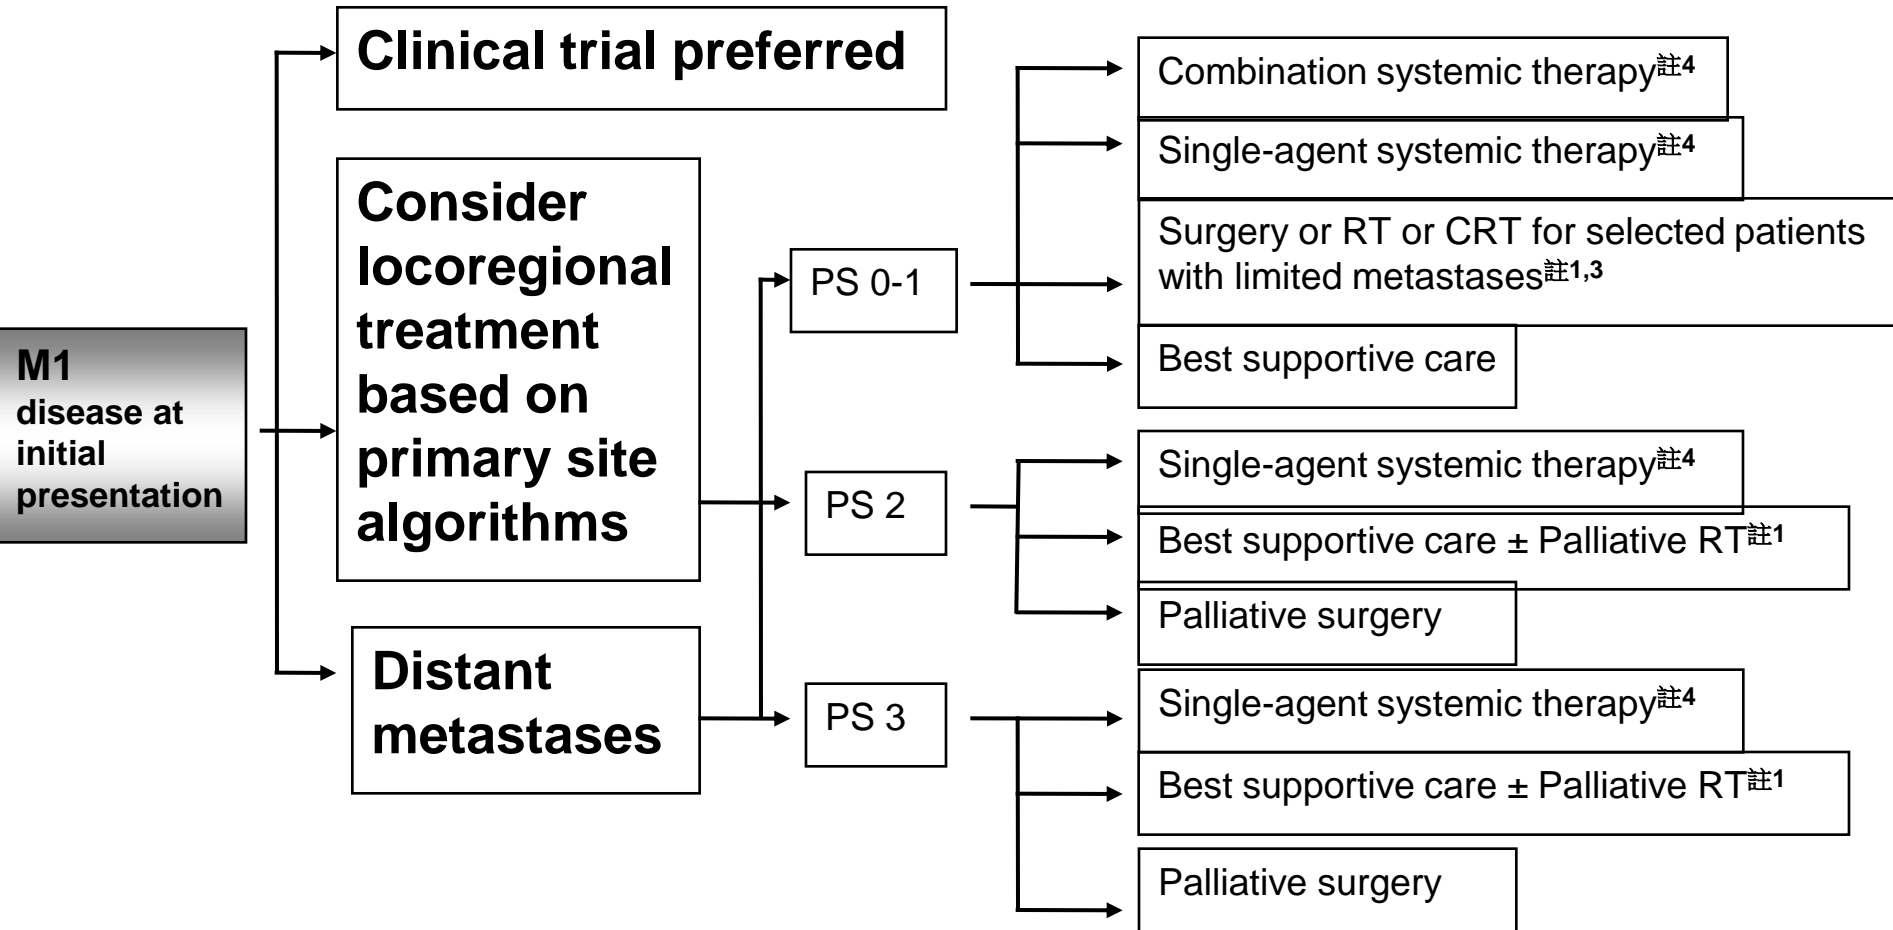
M1
disease at initial presentation

Clinical trial preferred

Consider locoregional treatment based on primary site algorithms

Distant metastases

PS 0-1

PS 2

PS 3

Combination systemic therapy註4

Single-agent systemic therapy註4

Surgery or RT or CRT for selected patients with limited metastases註1,3

Best supportive care

Single-agent systemic therapy註4

Best supportive care ± Palliative RT註1

Palliative surgery

Single-agent systemic therapy註4

Best supportive care ± Palliative RT註1

Palliative surgery